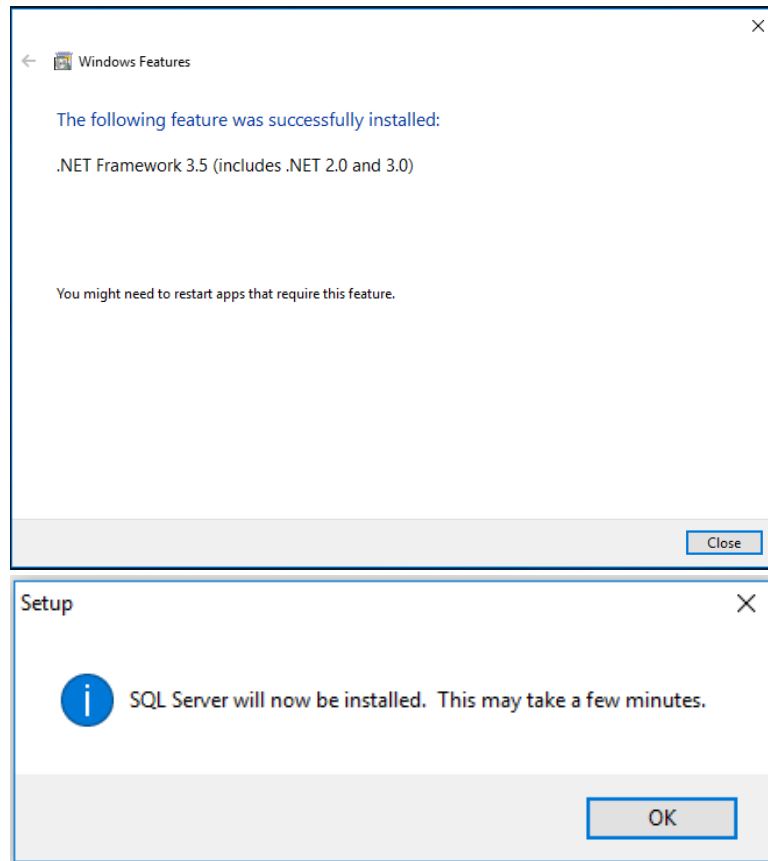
Windows Features

The following feature was successfully installed:

.NET Framework 3.5 (includes .NET 2.0 and 3.0)

You might need to restart apps that require this feature.

Close

Setup

SQL Server will now be installed.  This may take a few minutes.

OK